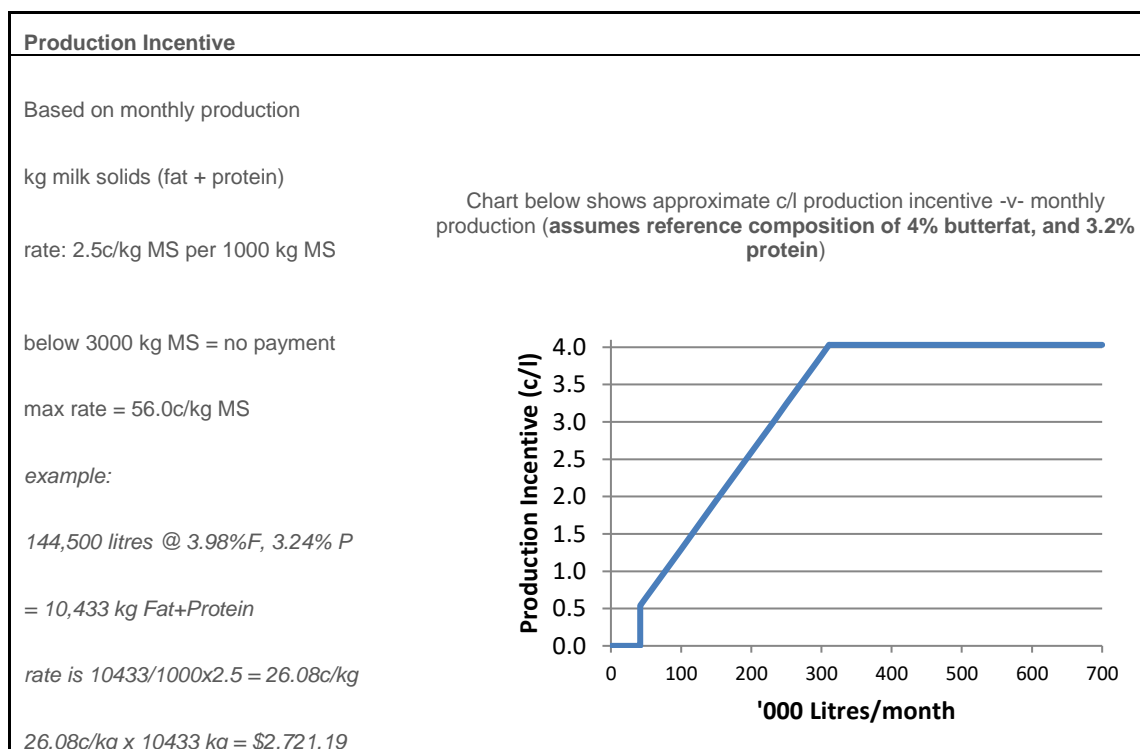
**Production Incentive**

Based on monthly production

kg milk solids (fat + protein)

rate: 2.5c/kg MS per 1000 kg MS

below 3000 kg MS = no payment

max rate = 56.0c/kg MS

*example:*

*144,500 litres @ 3.98%F, 3.24% P*

*= 10,433 kg Fat+Protein*

*rate is 10433/1000x2.5 = 26.08c/kg*

*26.08c/kg x 10433 kg = $2,721.19*

Chart below shows approximate c/l production incentive -v- monthly production (**assumes reference composition of 4% butterfat, and 3.2% protein**)

Production Incentive (c/l)

4.0
3.5
3.0
2.5
2.0
1.5
1.0
0.5
0.0

0 100 200 300 400 500 600 700

'000 Litres/month